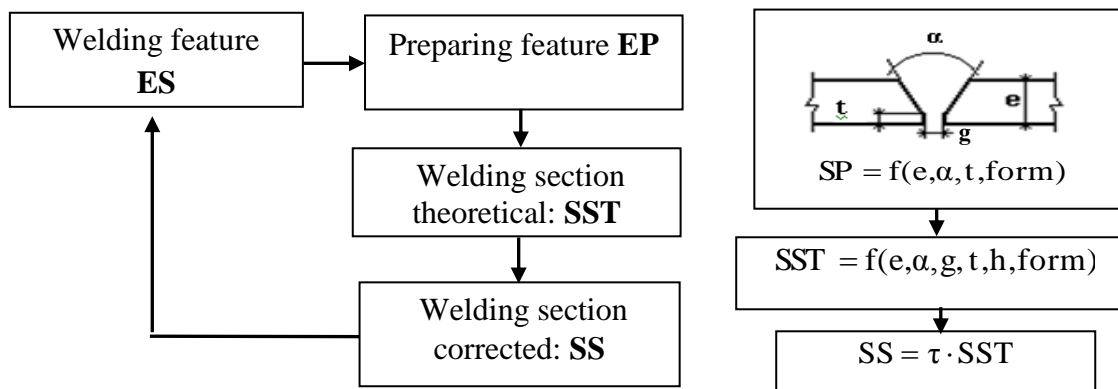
Welding feature **ES**

Preparing feature **EP**

Welding section theoretical: **SST**

Welding section corrected: **SS**

α

t

e

g

$SP = f(e, \alpha, t, form)$

$SST = f(e, \alpha, g, t, h, form)$

$SS = \tau \cdot SST$